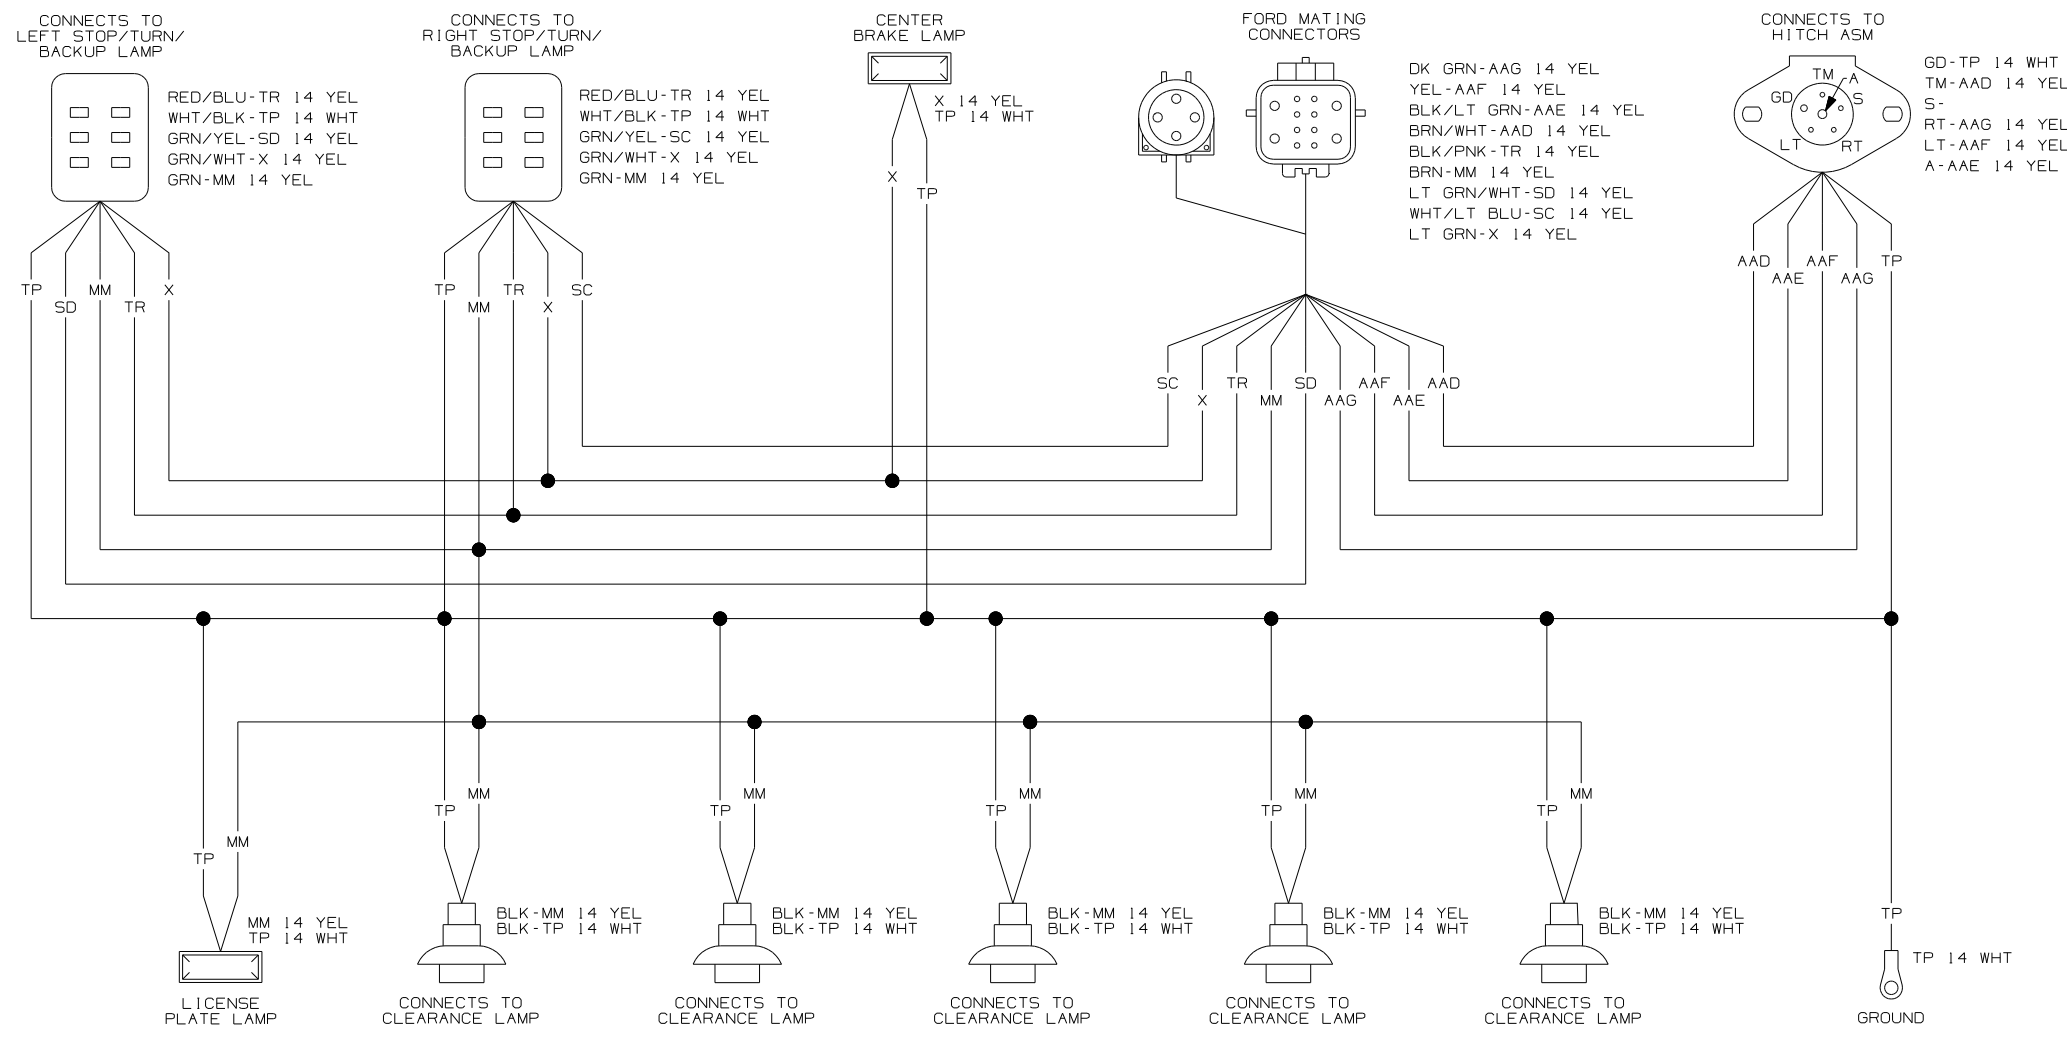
CONNECTS TO LEFT STOP/TURN/ BACKUP LAMP

RED/BLU-TR 14 YEL
WHT/BLK-TP 14 WHT
GRN/YEL-SD 14 YEL
GRN/WHT-X 14 YEL
GRN-MM 14 YEL

CONNECTS TO RIGHT STOP/TURN/ BACKUP LAMP

RED/BLU-TR 14 YEL
WHT/BLK-TP 14 WHT
GRN/YEL-SC 14 YEL
GRN/WHT-X 14 YEL
GRN-MM 14 YEL

CENTER BRAKE LAMP

X 14 YEL
TP 14 WHT

FORD MATING CONNECTORS

DK GRN-AAG 14 YEL
YEL-AAF 14 YEL
BLK/LT GRN-AAE 14 YEL
BRN/WHT-AAD 14 YEL
BLK/PNK-TR 14 YEL
BRN-MM 14 YEL
LT GRN/WHT-SD 14 YEL
WHT/LT BLU-SC 14 YEL
LT GRN-X 14 YEL

CONNECTS TO HITCH ASM

TM A GD S LT RT

GD-TP 14 WHT
TM-AAD 14 YEL
S-
RT-AAG 14 YEL
LT-AAF 14 YEL
A-AAE 14 YEL

TP SD MM TR X
TP MM TR X SC
X TP
AAD AAE AAF AAG TP
SC X TR MM SD AAG AAF AAE AAD

TP MM
MM 14 YEL
TP 14 WHT
LICENSE PLATE LAMP

TP MM
BLK-MM 14 YEL
BLK-TP 14 WHT
CONNECTS TO CLEARANCE LAMP

TP MM
BLK-MM 14 YEL
BLK-TP 14 WHT
CONNECTS TO CLEARANCE LAMP

TP MM
BLK-MM 14 YEL
BLK-TP 14 WHT
CONNECTS TO CLEARANCE LAMP

TP MM
BLK-MM 14 YEL
BLK-TP 14 WHT
CONNECTS TO CLEARANCE LAMP

TP MM
BLK-MM 14 YEL
BLK-TP 14 WHT
CONNECTS TO CLEARANCE LAMP

TP
TP 14 WHT
GROUND